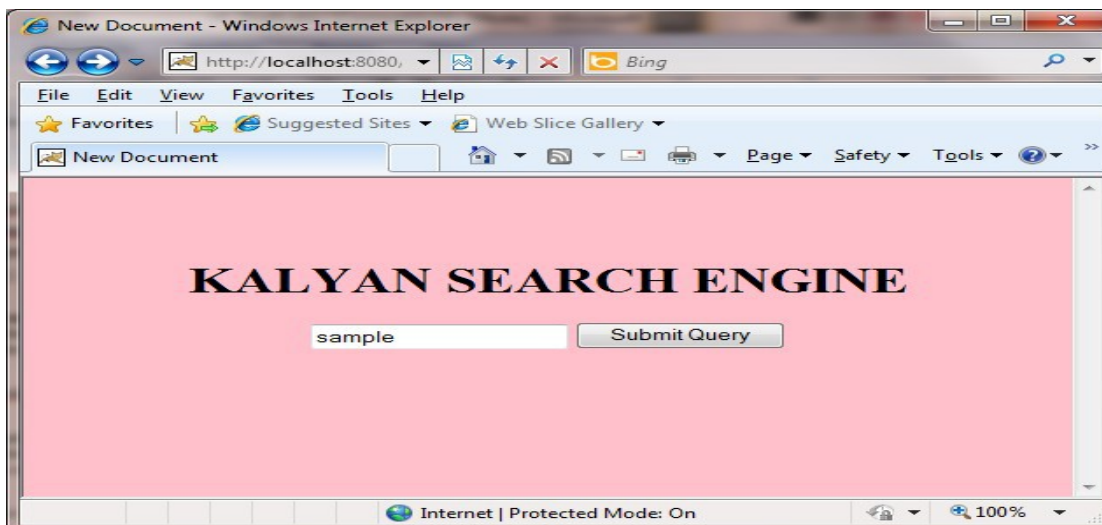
New Document - Windows Internet Explorer

http://localhost:8080/

Bing

File Edit View Favorites Tools Help

Favorites

Suggested Sites ▾

Web Slice Gallery ▾

New Document

Page ▾ Safety ▾ Tools ▾

KALYAN SEARCH ENGINE

sample

Submit Query

Internet | Protected Mode: On

100%